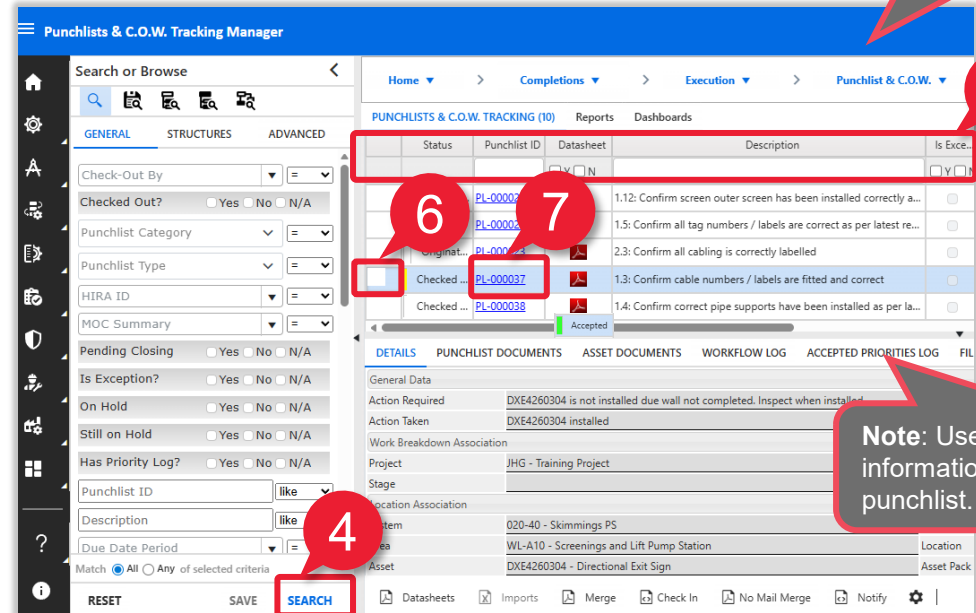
Punchlists & C.O.W. Tracking Manager

Search or Browse

GENERAL STRUCTURES ADVANCED

Check-Out By =
Checked Out? Yes No N/A
Punchlist Category =
Punchlist Type =
HIRA ID =
MOC Summary =
Pending Closing Yes No N/A
Is Exception? Yes No N/A
On Hold Yes No N/A
Still on Hold Yes No N/A
Has Priority Log? Yes No N/A
Punchlist ID like
Description like
Due Date Period =

Match All Any of selected criteria

RESET SAVE SEARCH

4

Home ▾ > Completions ▾ > Execution ▾ > Punchlist & C.O.W. ▾

PUNCHLISTS & C.O.W. TRACKING (10) Reports Dashboards

| | Status | Punchlist ID | Datasheet | Description | Is Exce... |
|---|---|---|---|---|---|
| | | | Y N | | Y N |
| | | PL-00002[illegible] | | 1.12: Confirm screen outer screen has been installed correctly a... | |
| | | PL-00002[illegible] | | 1.5: Confirm all tag numbers / labels are correct as per latest re... | |
| | Originat... | PL-0000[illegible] | | 2.3: Confirm all cabling is correctly labelled | |
| | Checked ... | PL-000037 | | 1.3: Confirm cable numbers / labels are fitted and correct | |
| | Checked ... | PL-000038 | | 1.4: Confirm correct pipe supports have been installed as per la... | |

6 7

Accepted

DETAILS PUNCHLIST DOCUMENTS ASSET DOCUMENTS WORKFLOW LOG ACCEPTED PRIORITIES LOG FIL

General Data
Action Required DXE4260304 is not installed due wall not completed. Inspect when installed
Action Taken DXE4260304 installed
Work Breakdown Association
Project JHG - Training Project
Stage
Location Association
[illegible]stem 020-40 - Skimmings PS
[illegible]ea WL-A10 - Screenings and Lift Pump Station Location
Asset DXE4260304 - Directional Exit Sign Asset Pack

Note: Use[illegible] informatio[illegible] punchlist.

Datasheets Imports Merge Check In No Mail Merge Notify